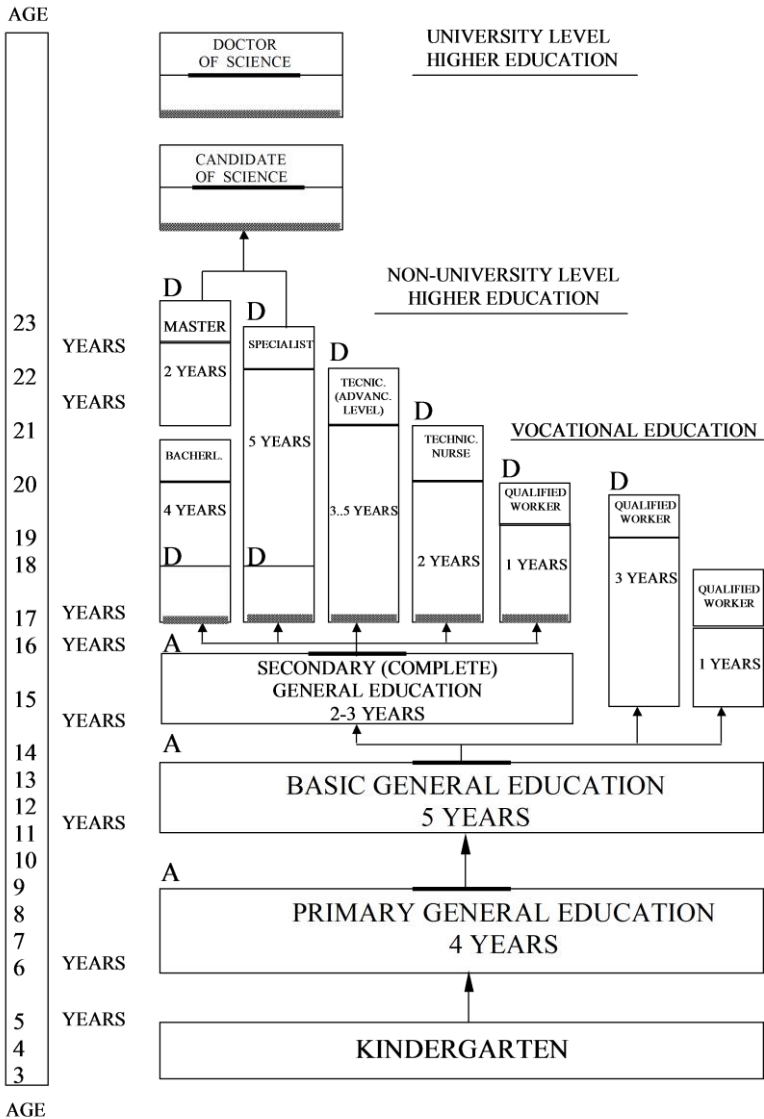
AGE

DOCTOR OF SCIENCE

UNIVERSITY LEVEL HIGHER EDUCATION

CANDIDATE OF SCIENCE

NON-UNIVERSITY LEVEL HIGHER EDUCATION

D
MASTER
2 YEARS

D
SPECIALIST
5 YEARS

D
TECNIC. (ADVANC. LEVEL)
3..5 YEARS

D
TECHNIC. NURSE
2 YEARS

VOCATIONAL EDUCATION

D
QUALIFIED WORKER
1 YEARS

D
QUALIFIED WORKER
3 YEARS

QUALIFIED WORKER
1 YEARS

BACHERL.
4 YEARS
D

D

A
SECONDARY (COMPLETE) GENERAL EDUCATION
2-3 YEARS

A
BASIC GENERAL EDUCATION
5 YEARS

A
PRIMARY GENERAL EDUCATION
4 YEARS

KINDERGARTEN

23
YEARS
22
YEARS
21
20
19
18
17 YEARS
16 YEARS
15
YEARS
14
13
12
11 YEARS
10
9
8
7
6 YEARS
5 YEARS
4
3

AGE